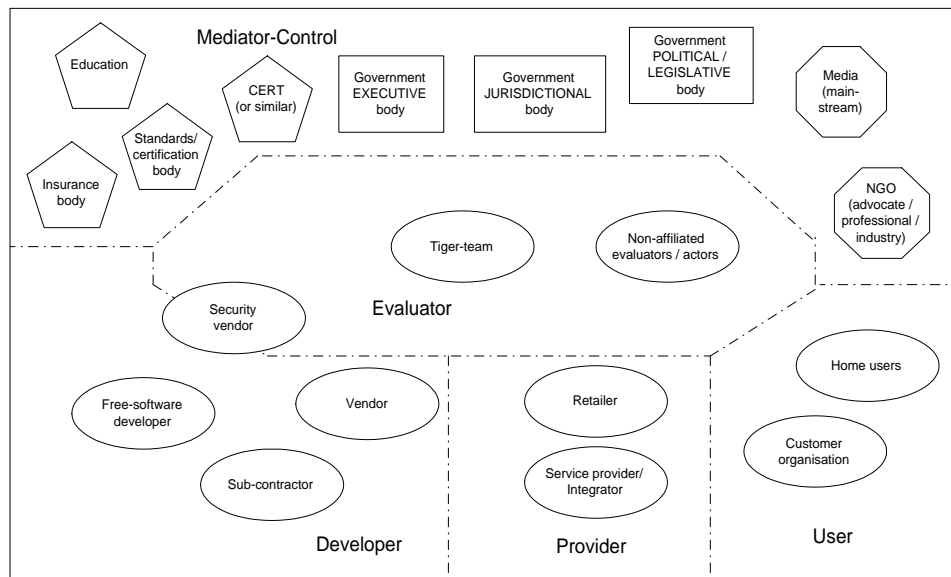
Mediator-Control

Education

CERT (or similar)

Government EXECUTIVE body

Government JURISDICTIONAL body

Government POLITICAL / LEGISLATIVE body

Media (main-stream)

Standards/ certification body

Insurance body

NGO (advocate / professional / industry)

Tiger-team

Non-affiliated evaluators / actors

Security vendor

Evaluator

Free-software developer

Vendor

Sub-contractor

Retailer

Service provider/ Integrator

Home users

Customer organisation

Developer

Provider

User